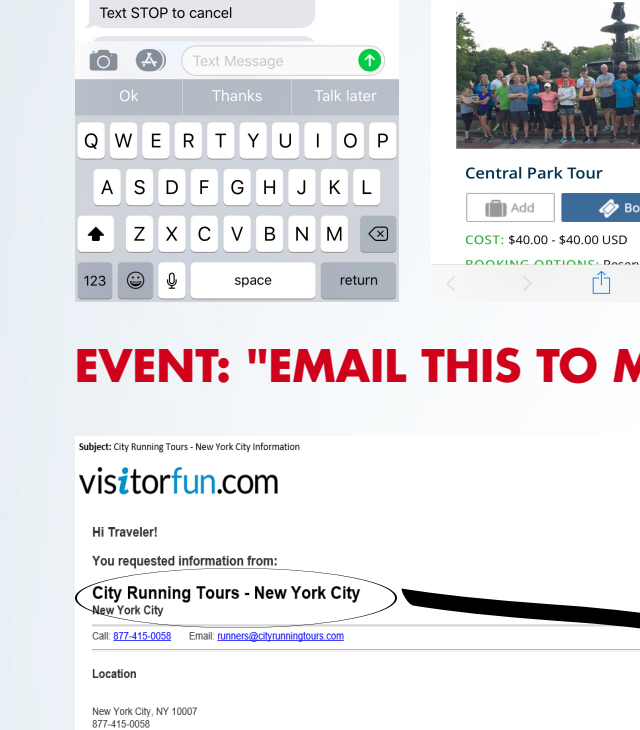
Text STOP to cancel

Text Message

Ok | Thanks | Talk later

Q W E R T Y U I O P
A S D F G H J K L
Z X C V B N M
123 space return

Central Park Tour

Add

Bo

COST: $40.00 - $40.00 USD

BOOKING OPTIONS: Reser

EVENT: "EMAIL THIS TO M

Subject: City Running Tours - New York City Information

visitorfun.com

Hi Traveler!

You requested information from:

City Running Tours - New York City
New York City

Call: 877-415-0058 Email: runners@cityrunningtours.com

Location

New York City, NY 10007
877-415-0058